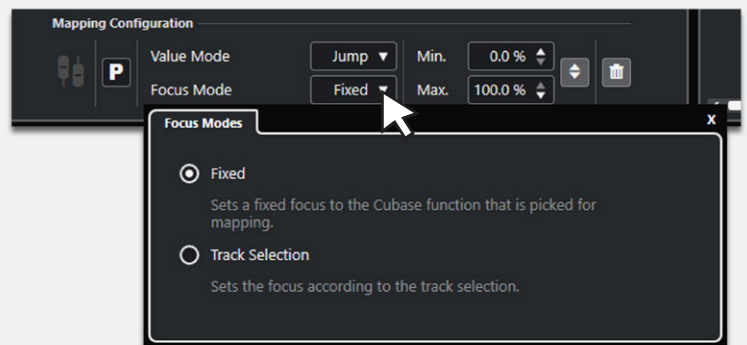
Mapping Configuration

P

Value Mode
Jump ▼
Min.
0.0 %

Focus Mode
Fixed ▼
Max.
100.0 %

Focus Modes
X

Fixed

Sets a fixed focus to the Cubase function that is picked for mapping.

Track Selection

Sets the focus according to the track selection.